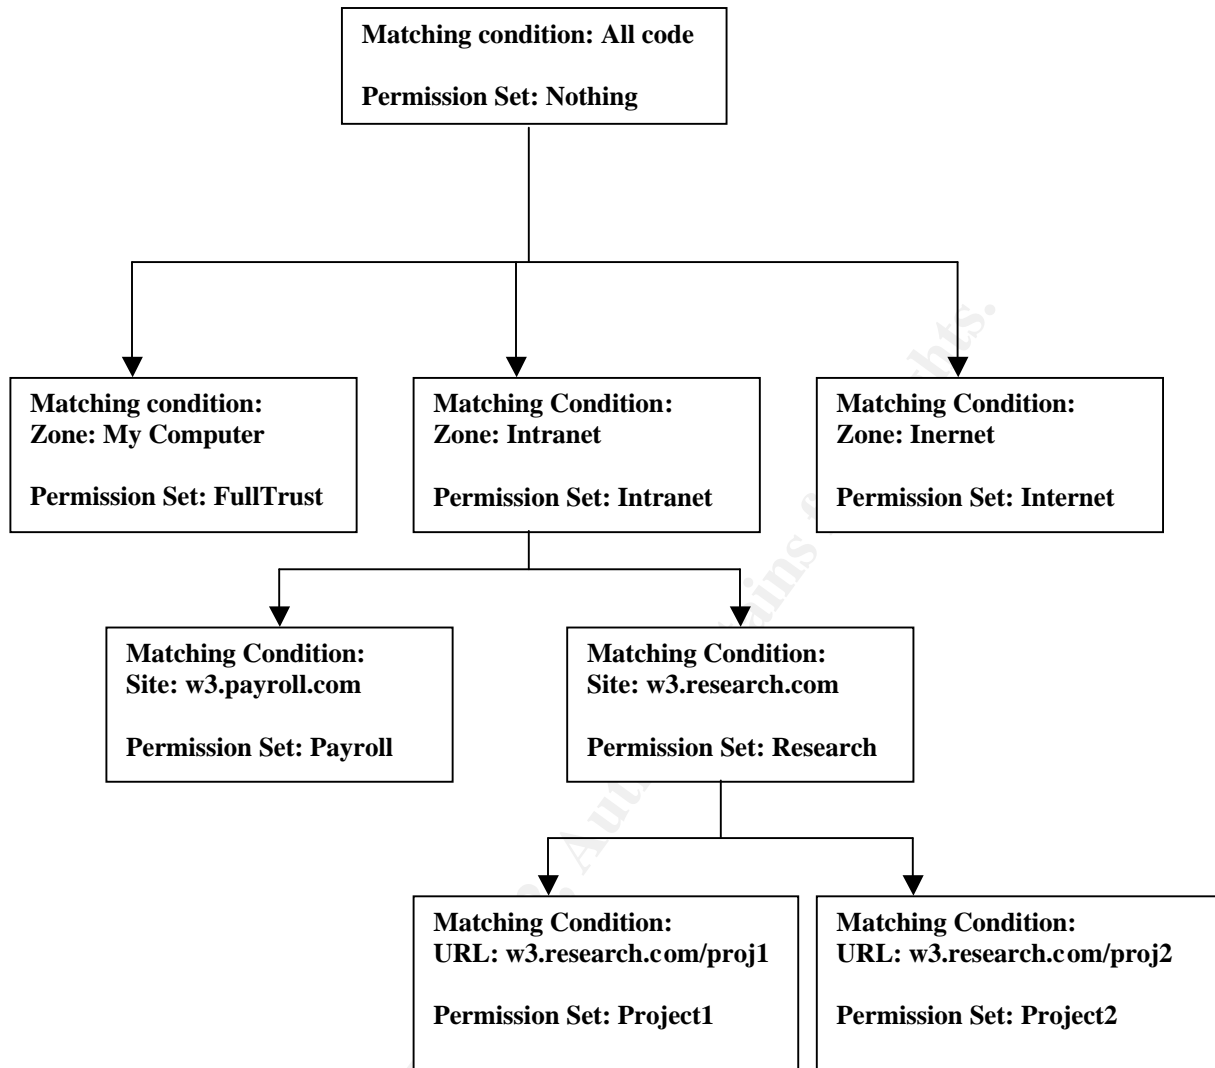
Matching condition: All code

Permission Set: Nothing

Matching condition:
Zone: My Computer

Permission Set: FullTrust

Matching Condition:
Zone: Intranet

Permission Set: Intranet

Matching Condition:
Zone: Inernet

Permission Set: Internet

Matching Condition:
Site: w3.payroll.com

Permission Set: Payroll

Matching Condition:
Site: w3.research.com

Permission Set: Research

Matching Condition:
URL: w3.research.com/proj1

Permission Set: Project1

Matching Condition:
URL: w3.research.com/proj2

Permission Set: Project2